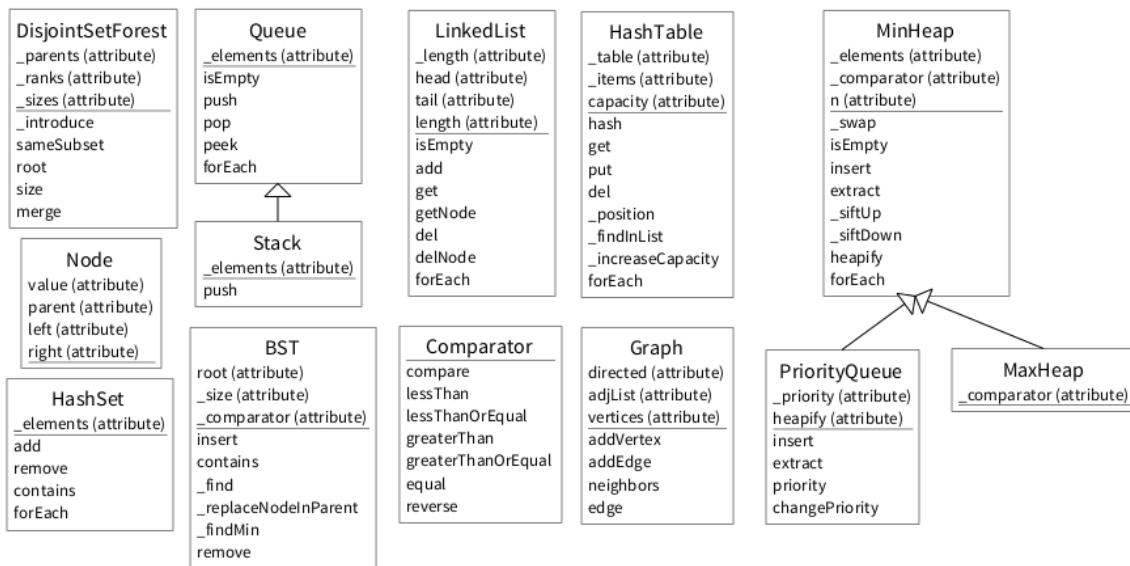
DisjointSetForest
_parents (attribute)
_ranks (attribute)
_sizes (attribute)
_introduce
sameSubset
root
size
merge

Queue
_elements (attribute)
isEmpty
push
pop
peek
forEach

LinkedList
_length (attribute)
head (attribute)
tail (attribute)
length (attribute)
isEmpty
add
get
getNode
del
delNode
forEach

HashTable
_table (attribute)
_items (attribute)
capacity (attribute)
hash
get
put
del
_position
_findInList
_increaseCapacity
forEach

MinHeap
_elements (attribute)
_comparator (attribute)
n (attribute)
_swap
isEmpty
insert
extract
_siftUp
_siftDown
heapify
forEach

Stack
_elements (attribute)
push

Node
value (attribute)
parent (attribute)
left (attribute)
right (attribute)

HashSet
_elements (attribute)
add
remove
contains
forEach

BST
root (attribute)
_size (attribute)
_comparator (attribute)
insert
contains
_find
_replaceNodeInParent
_findMin
remove

Comparator
compare
lessThan
lessThanOrEqual
greaterThan
greaterThanOrEqual
equal
reverse

Graph
directed (attribute)
adjList (attribute)
vertices (attribute)
addVertex
addEdge
neighbors
edge

PriorityQueue
_priority (attribute)
heapify (attribute)
insert
extract
priority
changePriority

MaxHeap
_comparator (attribute)